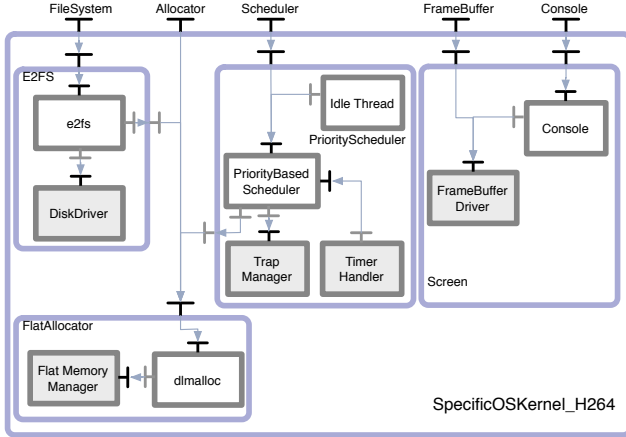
FileSystem
Allocator
Scheduler
FrameBuffer
Console

E2FS
e2fs
DiskDriver

Idle Thread
PriorityScheduler
PriorityBased Scheduler
Trap Manager
Timer Handler

Console
FrameBuffer Driver
Screen

FlatAllocator
Flat Memory Manager
dlmalloc

SpecificOSKernel_H264